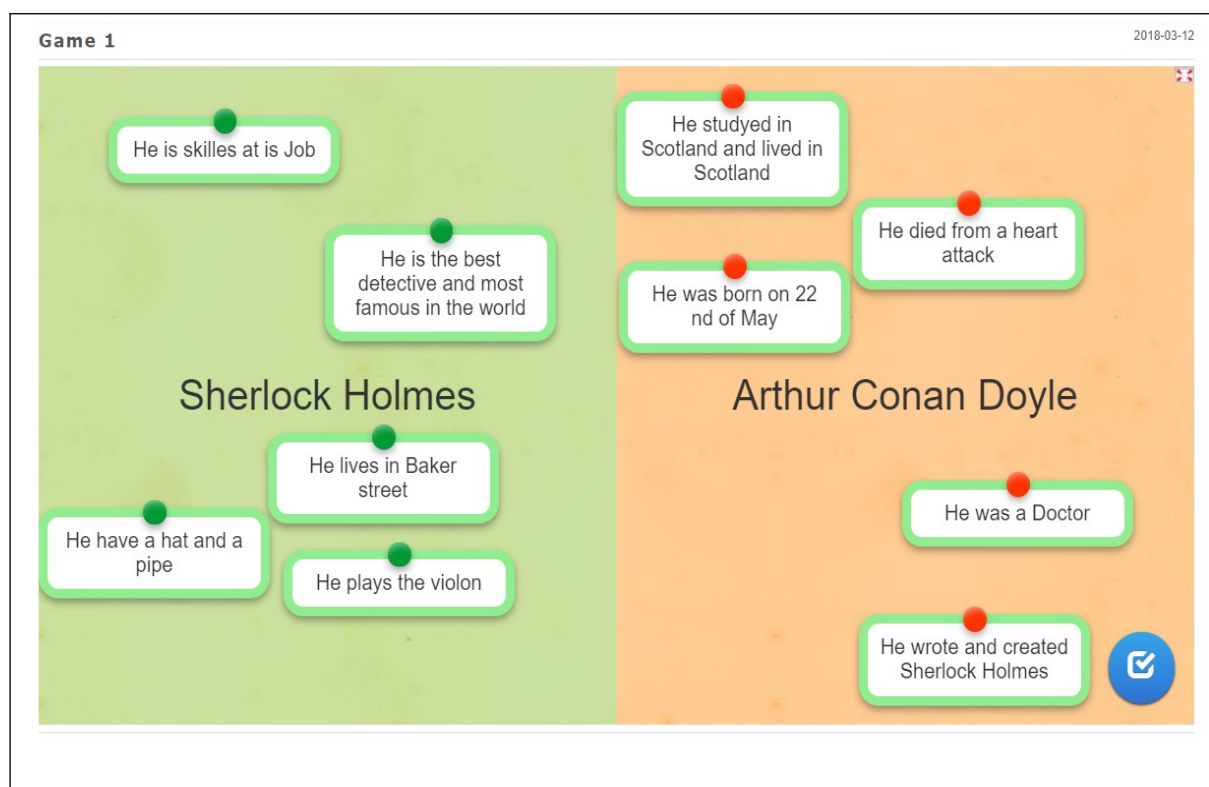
Game 1

2018-03-12

He is skilles at is Job

He is the best detective and most famous in the world

Sherlock Holmes

He lives in Baker street

He have a hat and a pipe

He plays the violon

He studyed in Scotland and lived in Scotland

He died from a heart attack

He was born on 22 nd of May

Arthur Conan Doyle

He was a Doctor

He wrote and created Sherlock Holmes